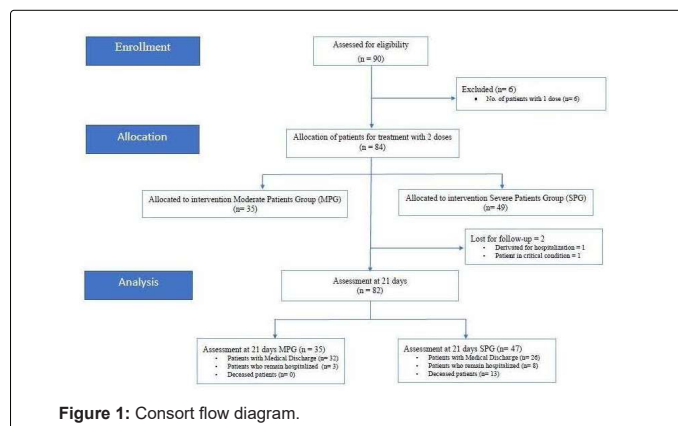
Enrollment

Assessed for eligibility
(n = 90)

Excluded (n= 6)
• No. of patients with 1 dose (n= 6)

Allocation

Allocation of patients for treatment with 2 doses
(n = 84)

Allocated to intervention Moderate Patients Group (MPG)
(n= 35)

Allocated to intervention Severe Patients Group (SPG)
(n= 49)

Lost for follow-up = 2
• Derivated for hospitalization = 1
• Patient in critical condition = 1

Analysis

Assessment at 21 days
(n = 82)

Assessment at 21 days MPG (n = 35)
• Patients with Medical Discharge (n= 32)
• Patients who remain hospitalized (n= 3)
• Deceased patients (n= 0)

Assessment at 21 days SPG (n= 47)
• Patients with Medical Discharge (n= 26)
• Patients who remain hospitalized (n= 8)
• Deceased patients (n= 13)

Figure 1: Consort flow diagram.